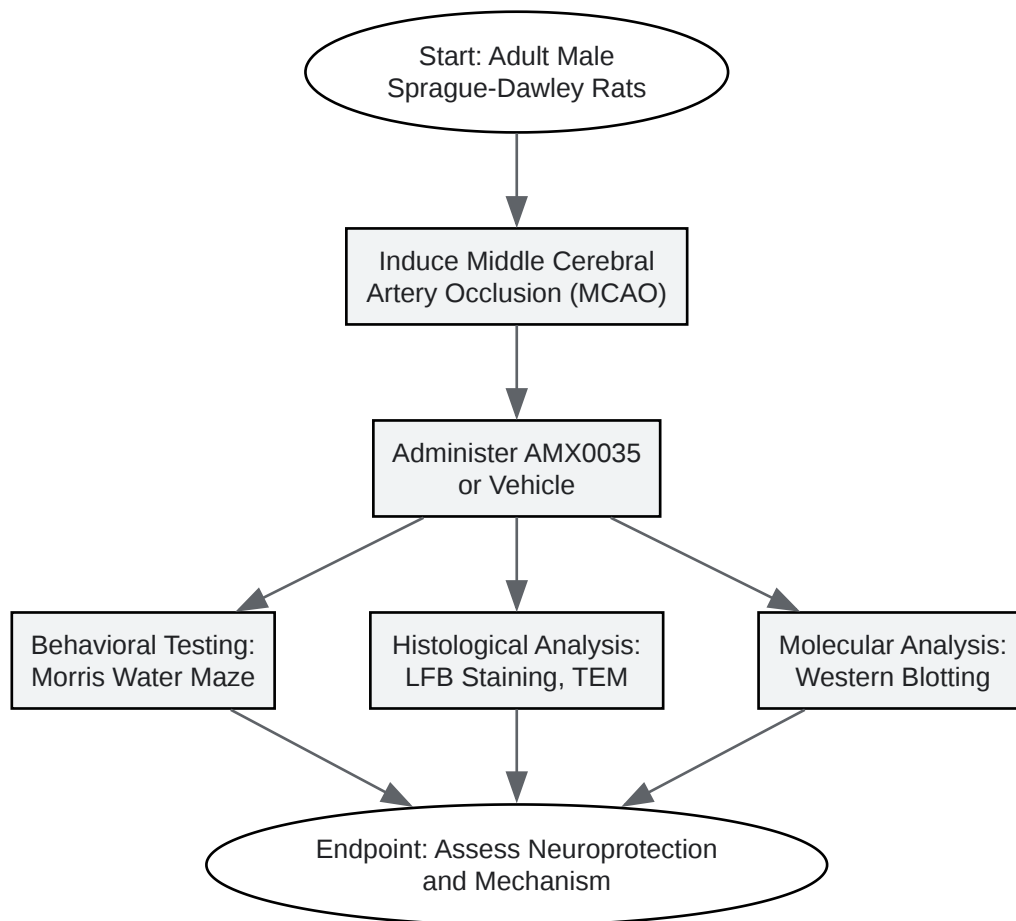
Start: Adult Male Sprague-Dawley Rats

Induce Middle Cerebral Artery Occlusion (MCAO)

Administer AMX0035 or Vehicle

Behavioral Testing: Morris Water Maze

Histological Analysis: LFB Staining, TEM

Molecular Analysis: Western Blotting

Endpoint: Assess Neuroprotection and Mechanism